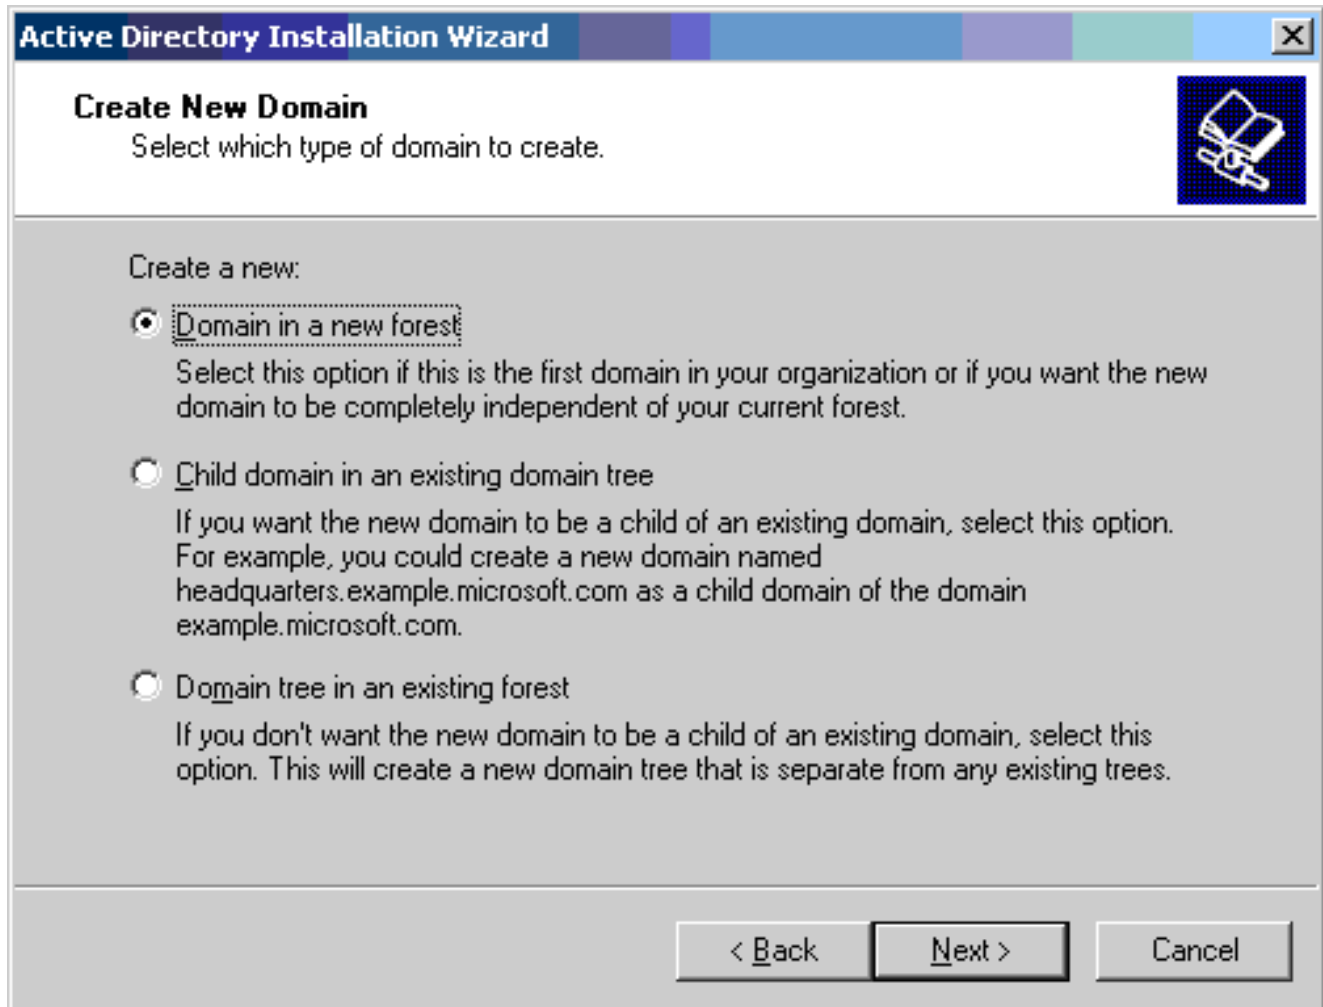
Active Directory Installation Wizard

Create New Domain
Select which type of domain to create.

Create a new:

Domain in a new forest
Select this option if this is the first domain in your organization or if you want the new domain to be completely independent of your current forest.

Child domain in an existing domain tree
If you want the new domain to be a child of an existing domain, select this option. For example, you could create a new domain named headquarters.example.microsoft.com as a child domain of the domain example.microsoft.com.

Domain tree in an existing forest
If you don't want the new domain to be a child of an existing domain, select this option. This will create a new domain tree that is separate from any existing trees.

< Back
Next >
Cancel